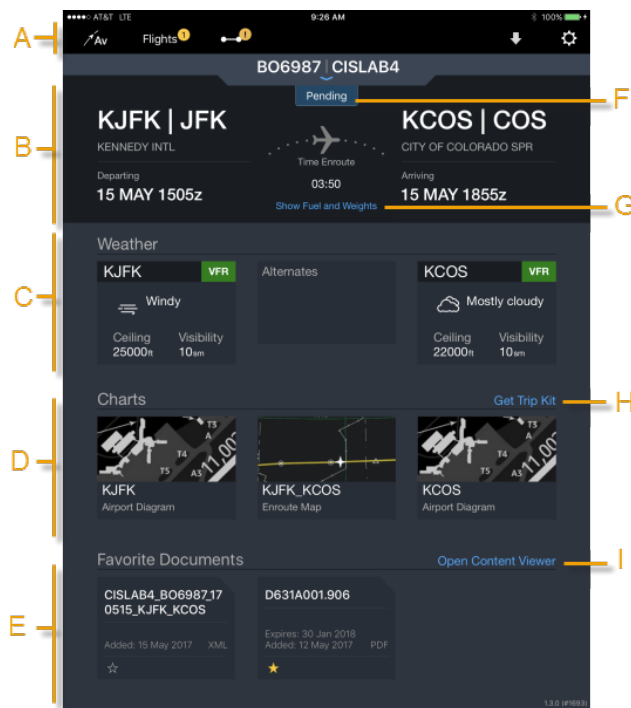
●●●●○ AT&T LTE 9:26 AM 100%

A

Av Flights 1 !

BO6987 | CISLAB4

Pending

F

B

KJFK | JFK
KENNEDY INTL

Departing
15 MAY 1505z

Time Enroute
03:50

Show Fuel and Weights

G

KCOS | COS
CITY OF COLORADO SPR

Arriving
15 MAY 1855z

Weather

C

KJFK VFR
Windy
Ceiling 25000ft
Visibility 10sm

Alternates

KCOS VFR
Mostly cloudy
Ceiling 22000ft
Visibility 10sm

Charts

Get Trip Kit

H

D

KJFK
Airport Diagram

KJFK_KCOS
Enroute Map

KCOS
Airport Diagram

Favorite Documents

Open Content Viewer

I

E

CISLAB4_BO6987_170515_KJFK_KCOS
Added: 15 May 2017 XML
☆

D631A001.906
Expires: 30 Jan 2018
Added: 12 May 2017 PDF
★

1.3.0 (#1693)